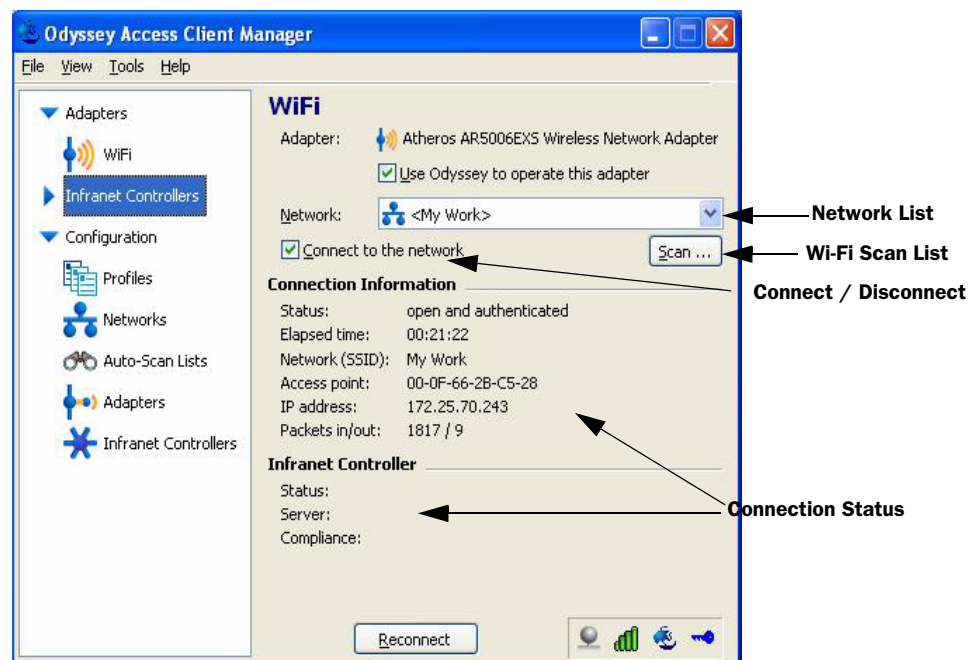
Odyssey Access Client Manager

File View Tools Help

Adapters
WiFi
Infranet Controllers
Configuration
Profiles
Networks
Auto-Scan Lists
Adapters
Infranet Controllers

WiFi

Adapter: Atheros AR5006EXS Wireless Network Adapter

Use Odyssey to operate this adapter

Network: <My Work>

Connect to the network

Scan ...

Connection Information

Status: open and authenticated
Elapsed time: 00:21:22
Network (SSID): My Work
Access point: 00-0F-66-2B-C5-28
IP address: 172.25.70.243
Packets in/out: 1817 / 9

Infranet Controller

Status:
Server:
Compliance:

Reconnect

Network List
Wi-Fi Scan List
Connect / Disconnect
Connection Status